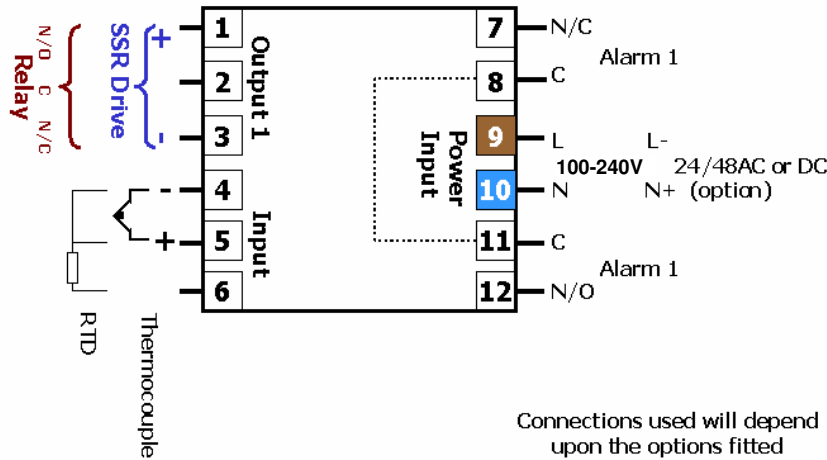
N/O C N/C
Relay

SSR Drive
+
-

1
2
3
Output 1

4
5
6
Input
-
+

RTD
Thermocouple

7 N/C
Alarm 1
8 C
Power Input
9 L
L-
100-240V
24/48AC or DC
10 N
N+ (option)
11 C
Alarm 1
12 N/O

Connections used will depend upon the options fitted